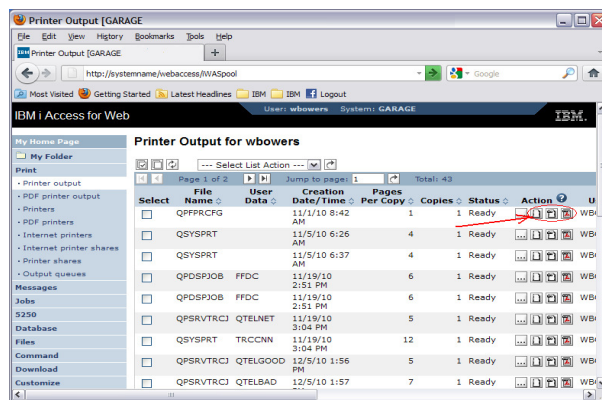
Printer Output [GARAGE

File Edit View History Bookmarks Tools Help

Printer Output [GARAGE

http://systemname/webaccess/iWASpool

Google

Most Visited Getting Started Latest Headlines IBM IBM Logout

IBM i Access for Web

User: wbowers System: GARAGE

IBM.

My Home Page

My Folder

Print

• Printer output
• PDF printer output
• Printers
• PDF printers
• Internet printers
• Internet printer shares
• Printer shares
• Output queues

Messages

Jobs

5250

Database

Files

Command

Download

Customize

Printer Output for wbowers

--- Select List Action ---

Page 1 of 2 Jump to page: 1 Total: 43

| Select | File Name | User Data | Creation Date/Time | Pages Per Copy | Copies | Status | Action | U |
|---|---|---|---|---|---|---|---|---|
| | QPFPRCFG | | 11/1/10 8:42 AM | 1 | 1 | Ready | ... | WB |
| | QSYSPRT | | 11/5/10 6:26 AM | 4 | 1 | Ready | ... | WB |
| | QSYSPRT | | 11/5/10 6:37 AM | 4 | 1 | Ready | ... | WB |
| | QPDSPJOB | FFDC | 11/19/10 2:51 PM | 6 | 1 | Ready | ... | WB |
| | QPDSPJOB | FFDC | 11/19/10 2:51 PM | 6 | 1 | Ready | ... | WB |
| | QPSRVTRCJ | QTELNET | 11/19/10 3:04 PM | 5 | 1 | Ready | ... | WB |
| | QSYSPRT | TRCCNN | 11/19/10 3:04 PM | 12 | 1 | Ready | ... | WB |
| | QPSRVTRCJ | QTELGOOD | 12/5/10 1:56 PM | 5 | 1 | Ready | ... | WB |
| | QPSRVTRCJ | QTELBAD | 12/5/10 1:57 PM | 7 | 1 | Ready | ... | WB |